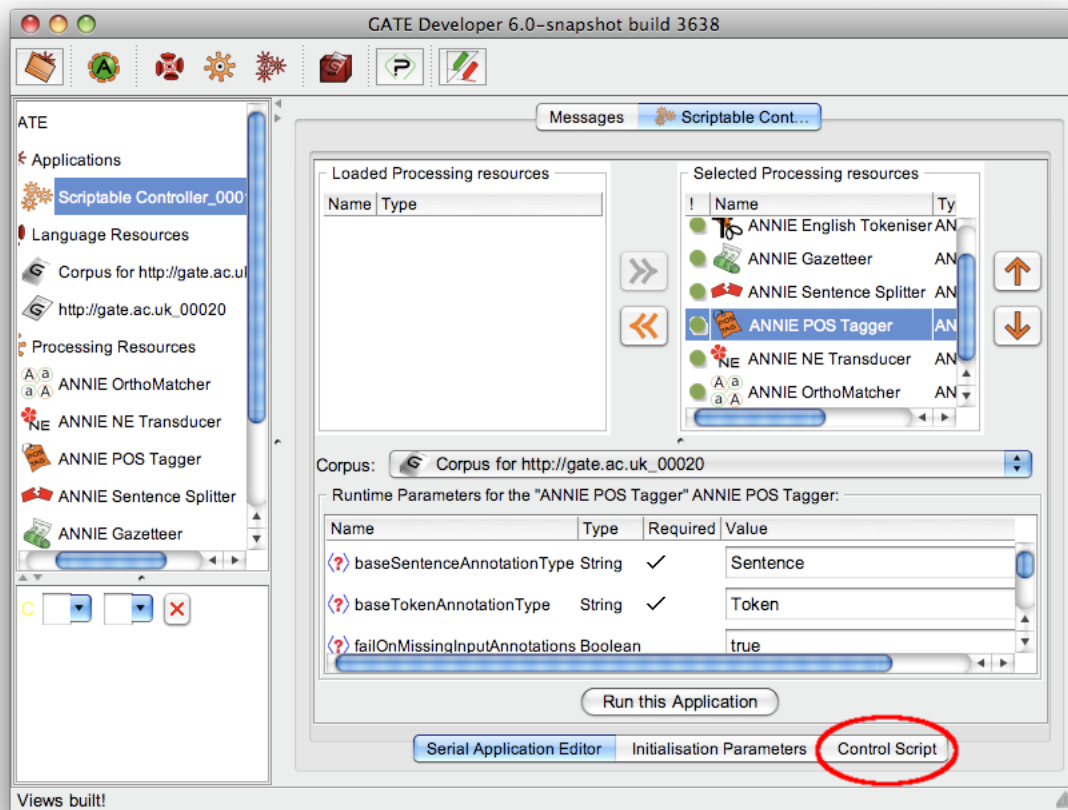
GATE Developer 6.0-snapshot build 3638

ATE
Applications
Scriptable Controller_0001
Language Resources
Corpus for http://gate.ac.uk
http://gate.ac.uk_00020
Processing Resources
ANNIE OrthoMatcher
ANNIE NE Transducer
ANNIE POS Tagger
ANNIE Sentence Splitter
ANNIE Gazetteer

C

Messages | Scriptable Cont...

Loaded Processing resources

| Name | Type |
|---|---|

Selected Processing resources

| ! | Name | Ty |
|---|---|---|
| | ANNIE English Tokeniser | AN |
| | ANNIE Gazetteer | AN |
| | ANNIE Sentence Splitter | AN |
| | ANNIE POS Tagger | AN |
| | ANNIE NE Transducer | AN |
| | ANNIE OrthoMatcher | AN |

Corpus: Corpus for http://gate.ac.uk_00020

Runtime Parameters for the "ANNIE POS Tagger" ANNIE POS Tagger:

| Name | Type | Required | Value |
|---|---|---|---|
| baseSentenceAnnotationType | String | ✓ | Sentence |
| baseTokenAnnotationType | String | ✓ | Token |
| failOnMissingInputAnnotations | Boolean | | true |

Run this Application

Serial Application Editor | Initialisation Parameters | Control Script

Views built!